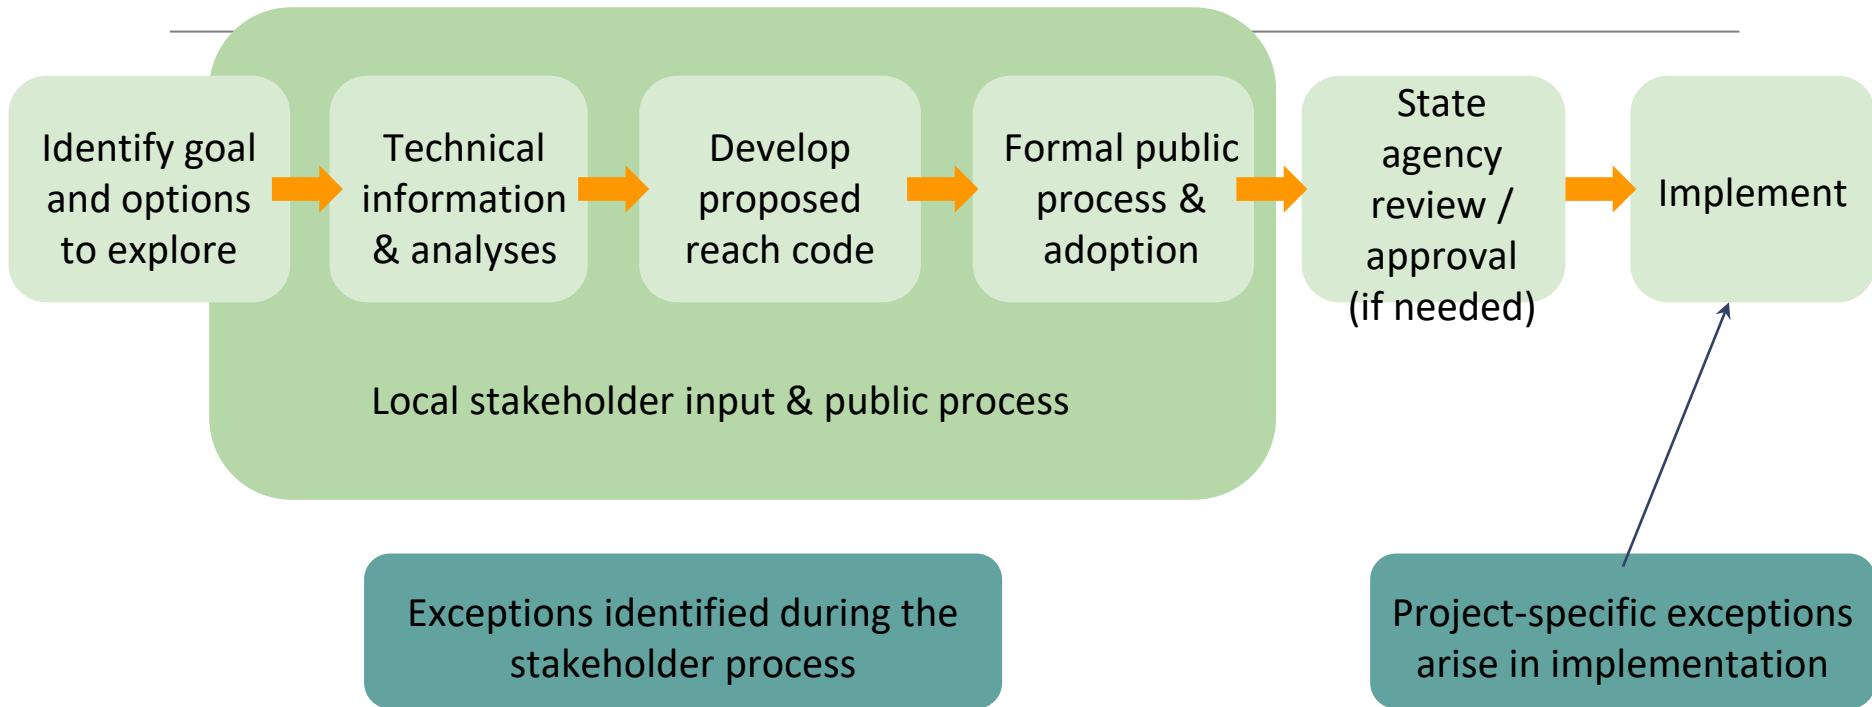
Identify goal and options to explore

Technical information & analyses

Develop proposed reach code

Formal public process & adoption

State agency review / approval (if needed)

Implement

Local stakeholder input & public process

Exceptions identified during the stakeholder process

Project-specific exceptions arise in implementation